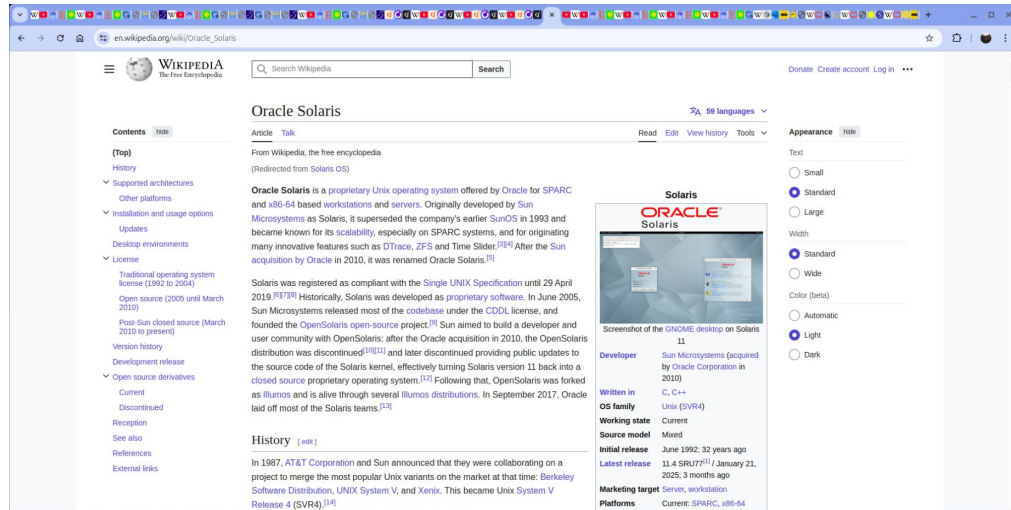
en.wikipedia.org/wiki/Oracle_Solaris

WIKIPEDIA
The Free Encyclopedia

Search Wikipedia
Search

Donate Create account Log in •••

Contents hide
(Top)
History
Supported architectures
Other platforms
Installation and usage options
Updates
Desktop environments
License
Licensed operating system license (1992 to 2004)
Open source (2005 until March 2010)
Post-Sun closed source (March 2010 to present)
Version history
Development release
Open source derivatives
Current
Discontinued
Reception
See also
References
External links

Oracle Solaris

59 languages

Article Talk
Read Edit View history Tools

From Wikipedia, the free encyclopedia
(Redirected from Solaris OS)

**Oracle Solaris** is a proprietary Unix operating system offered by Oracle for SPARC and x86-64 based workstations and servers. Originally developed by Sun Microsystems as Solaris, it superseded the company's earlier SunOS in 1993 and became known for its scalability, especially on SPARC systems, and for originating many innovative features such as DTrace, ZFS and Time Slider.[3][4] After the Sun acquisition by Oracle in 2010, it was renamed Oracle Solaris.[5]

Solaris was registered as compliant with the Single UNIX Specification until 29 April 2019.[6][7][8] Historically, Solaris was developed as proprietary software. In June 2005, Sun Microsystems released most of the codebase under the CDDL license, and founded the OpenSolaris open-source project.[9] Sun aimed to build a developer and user community with OpenSolaris; after the Oracle acquisition in 2010, the OpenSolaris distribution was discontinued[10][11] and later discontinued providing public updates to the source code of the Solaris kernel, effectively turning Solaris version 11 back into a closed source proprietary operating system.[12] Following that, OpenSolaris was forked as Illumos and is alive through several Illumos distributions. In September 2017, Oracle laid off most of the Solaris teams.[13]

History [edit]

In 1987, AT&T Corporation and Sun announced that they were collaborating on a project to merge the most popular Unix variants on the market at that time: Berkeley Software Distribution, UNIX System V, and Xenix. This became Unix System V Release 4 (SVR4).[14]

Solaris
ORACLE
Solaris
Screenshot of the GNOME desktop on Solaris 11

| | |
|---|---|
| Developer | Sun Microsystems (acquired by Oracle Corporation in 2010) |
| Written in | C, C++ |
| OS family | Unix (SVR4) |
| Working state | Current |
| Source model | Mixed |
| Initial release | June 1992; 32 years ago |
| Latest release | 11.4 SRU77[1] / January 21, 2025; 3 months ago |
| Marketing target | Server, workstation |
| Platforms | Current: SPARC, x86-64 |

Appearance hide
Text
Small
Standard
Large
Width
Standard
Wide
Color (beta)
Automatic
Light
Dark